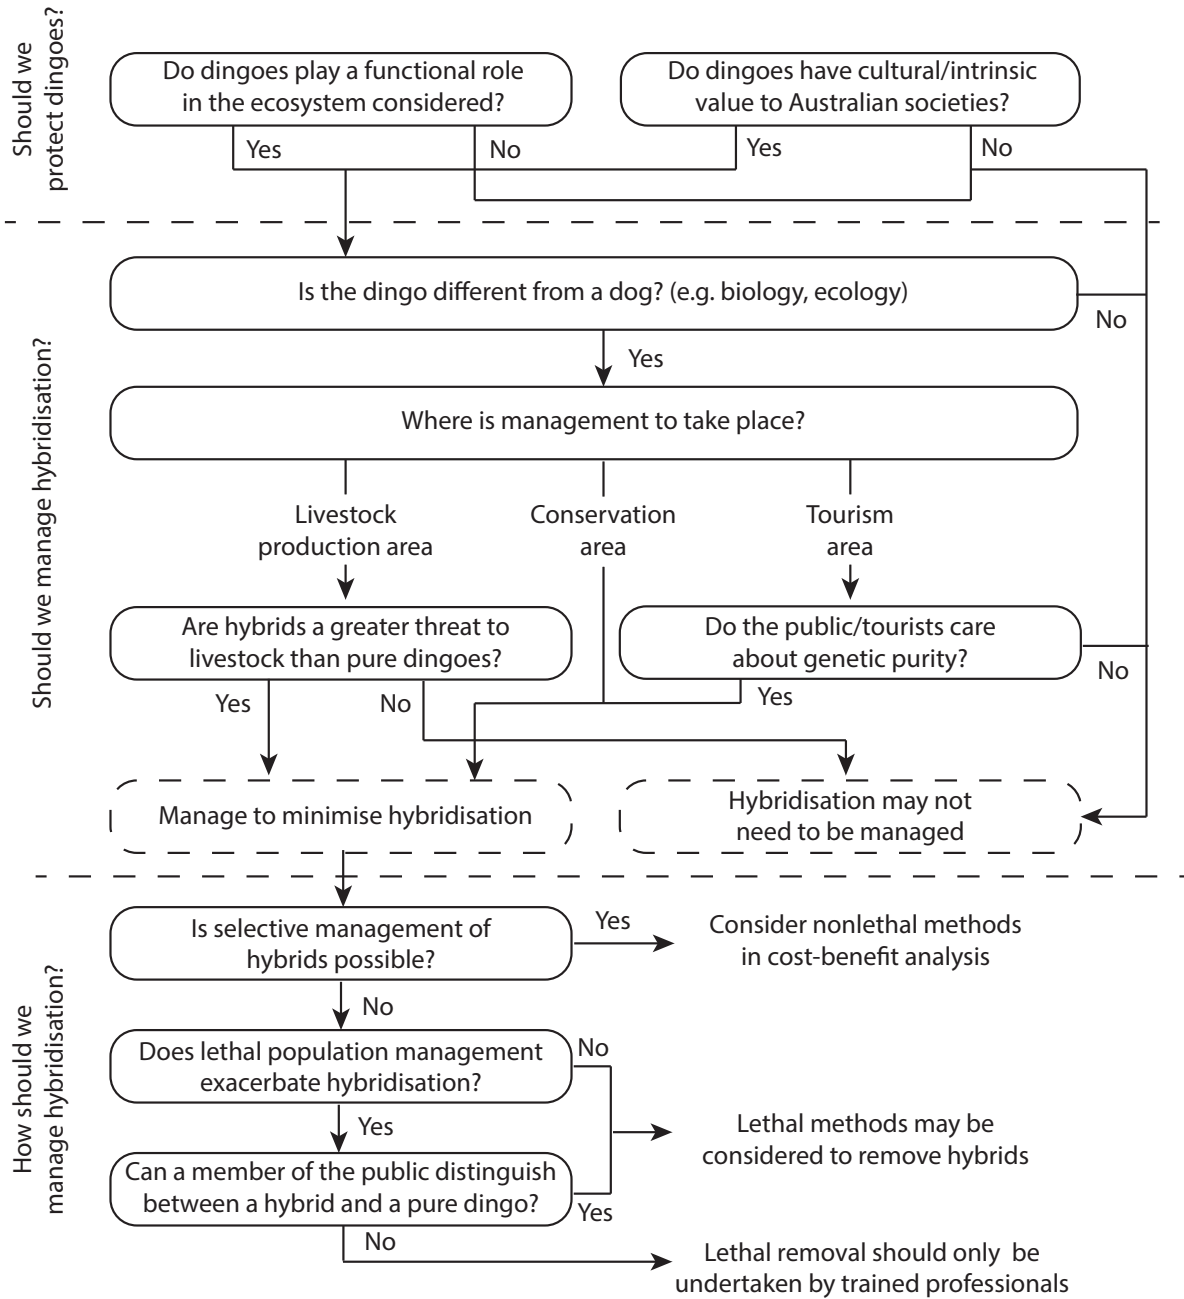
Should we protect dingoes?

Do dingoes play a functional role in the ecosystem considered?

Do dingoes have cultural/intrinsic value to Australian societies?

Yes

No

Yes

No

Should we manage hybridisation?

Is the dingo different from a dog? (e.g. biology, ecology)

No

Yes

Where is management to take place?

Livestock production area

Conservation area

Tourism area

Are hybrids a greater threat to livestock than pure dingoes?

Do the public/tourists care about genetic purity?

No

Yes

No

Yes

Manage to minimise hybridisation

Hybridisation may not need to be managed

How should we manage hybridisation?

Is selective management of hybrids possible?

Yes

Consider nonlethal methods in cost-benefit analysis

No

Does lethal population management exacerbate hybridisation?

No

Yes

Lethal methods may be considered to remove hybrids

Can a member of the public distinguish between a hybrid and a pure dingo?

Yes

No

Lethal removal should only be undertaken by trained professionals